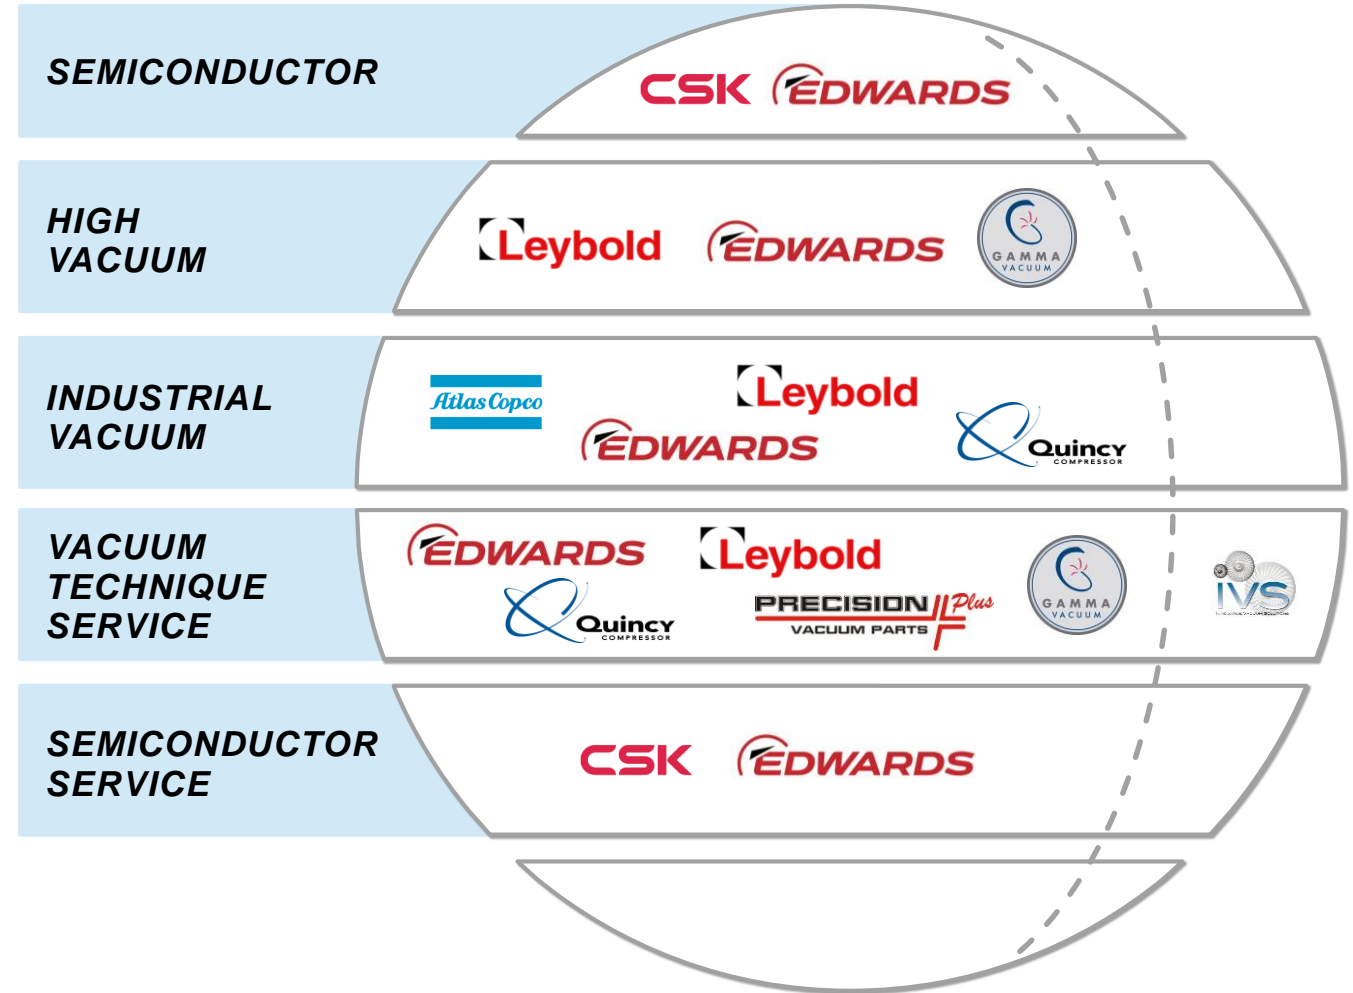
SEMICONDUCTOR

CSK EDWARDS

HIGH VACUUM

Leybold EDWARDS GAMMA VACUUM

INDUSTRIAL VACUUM

Atlas Copco Leybold EDWARDS Quincy COMPRESSOR

VACUUM TECHNIQUE SERVICE

EDWARDS Leybold GAMMA VACUUM IVS Quincy COMPRESSOR PRECISION Plus VACUUM PARTS

SEMICONDUCTOR SERVICE

CSK EDWARDS